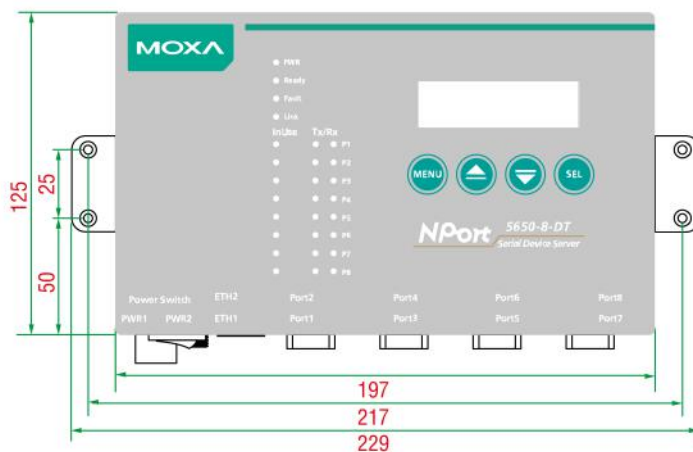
MOXA

PWR
Ready
Fault
Link
InUse
Tx/Rx
P1
P2
P3
P4
P5
P6
P7
P8

MENU
SEL

NPort 5650-8-DT
Serial Device Server

Power Switch
PWR1 PWR2
ETH2
ETH1
Port2
Port1
Port4
Port3
Port6
Port5
Port8
Port7

125
25
50
197
217
229